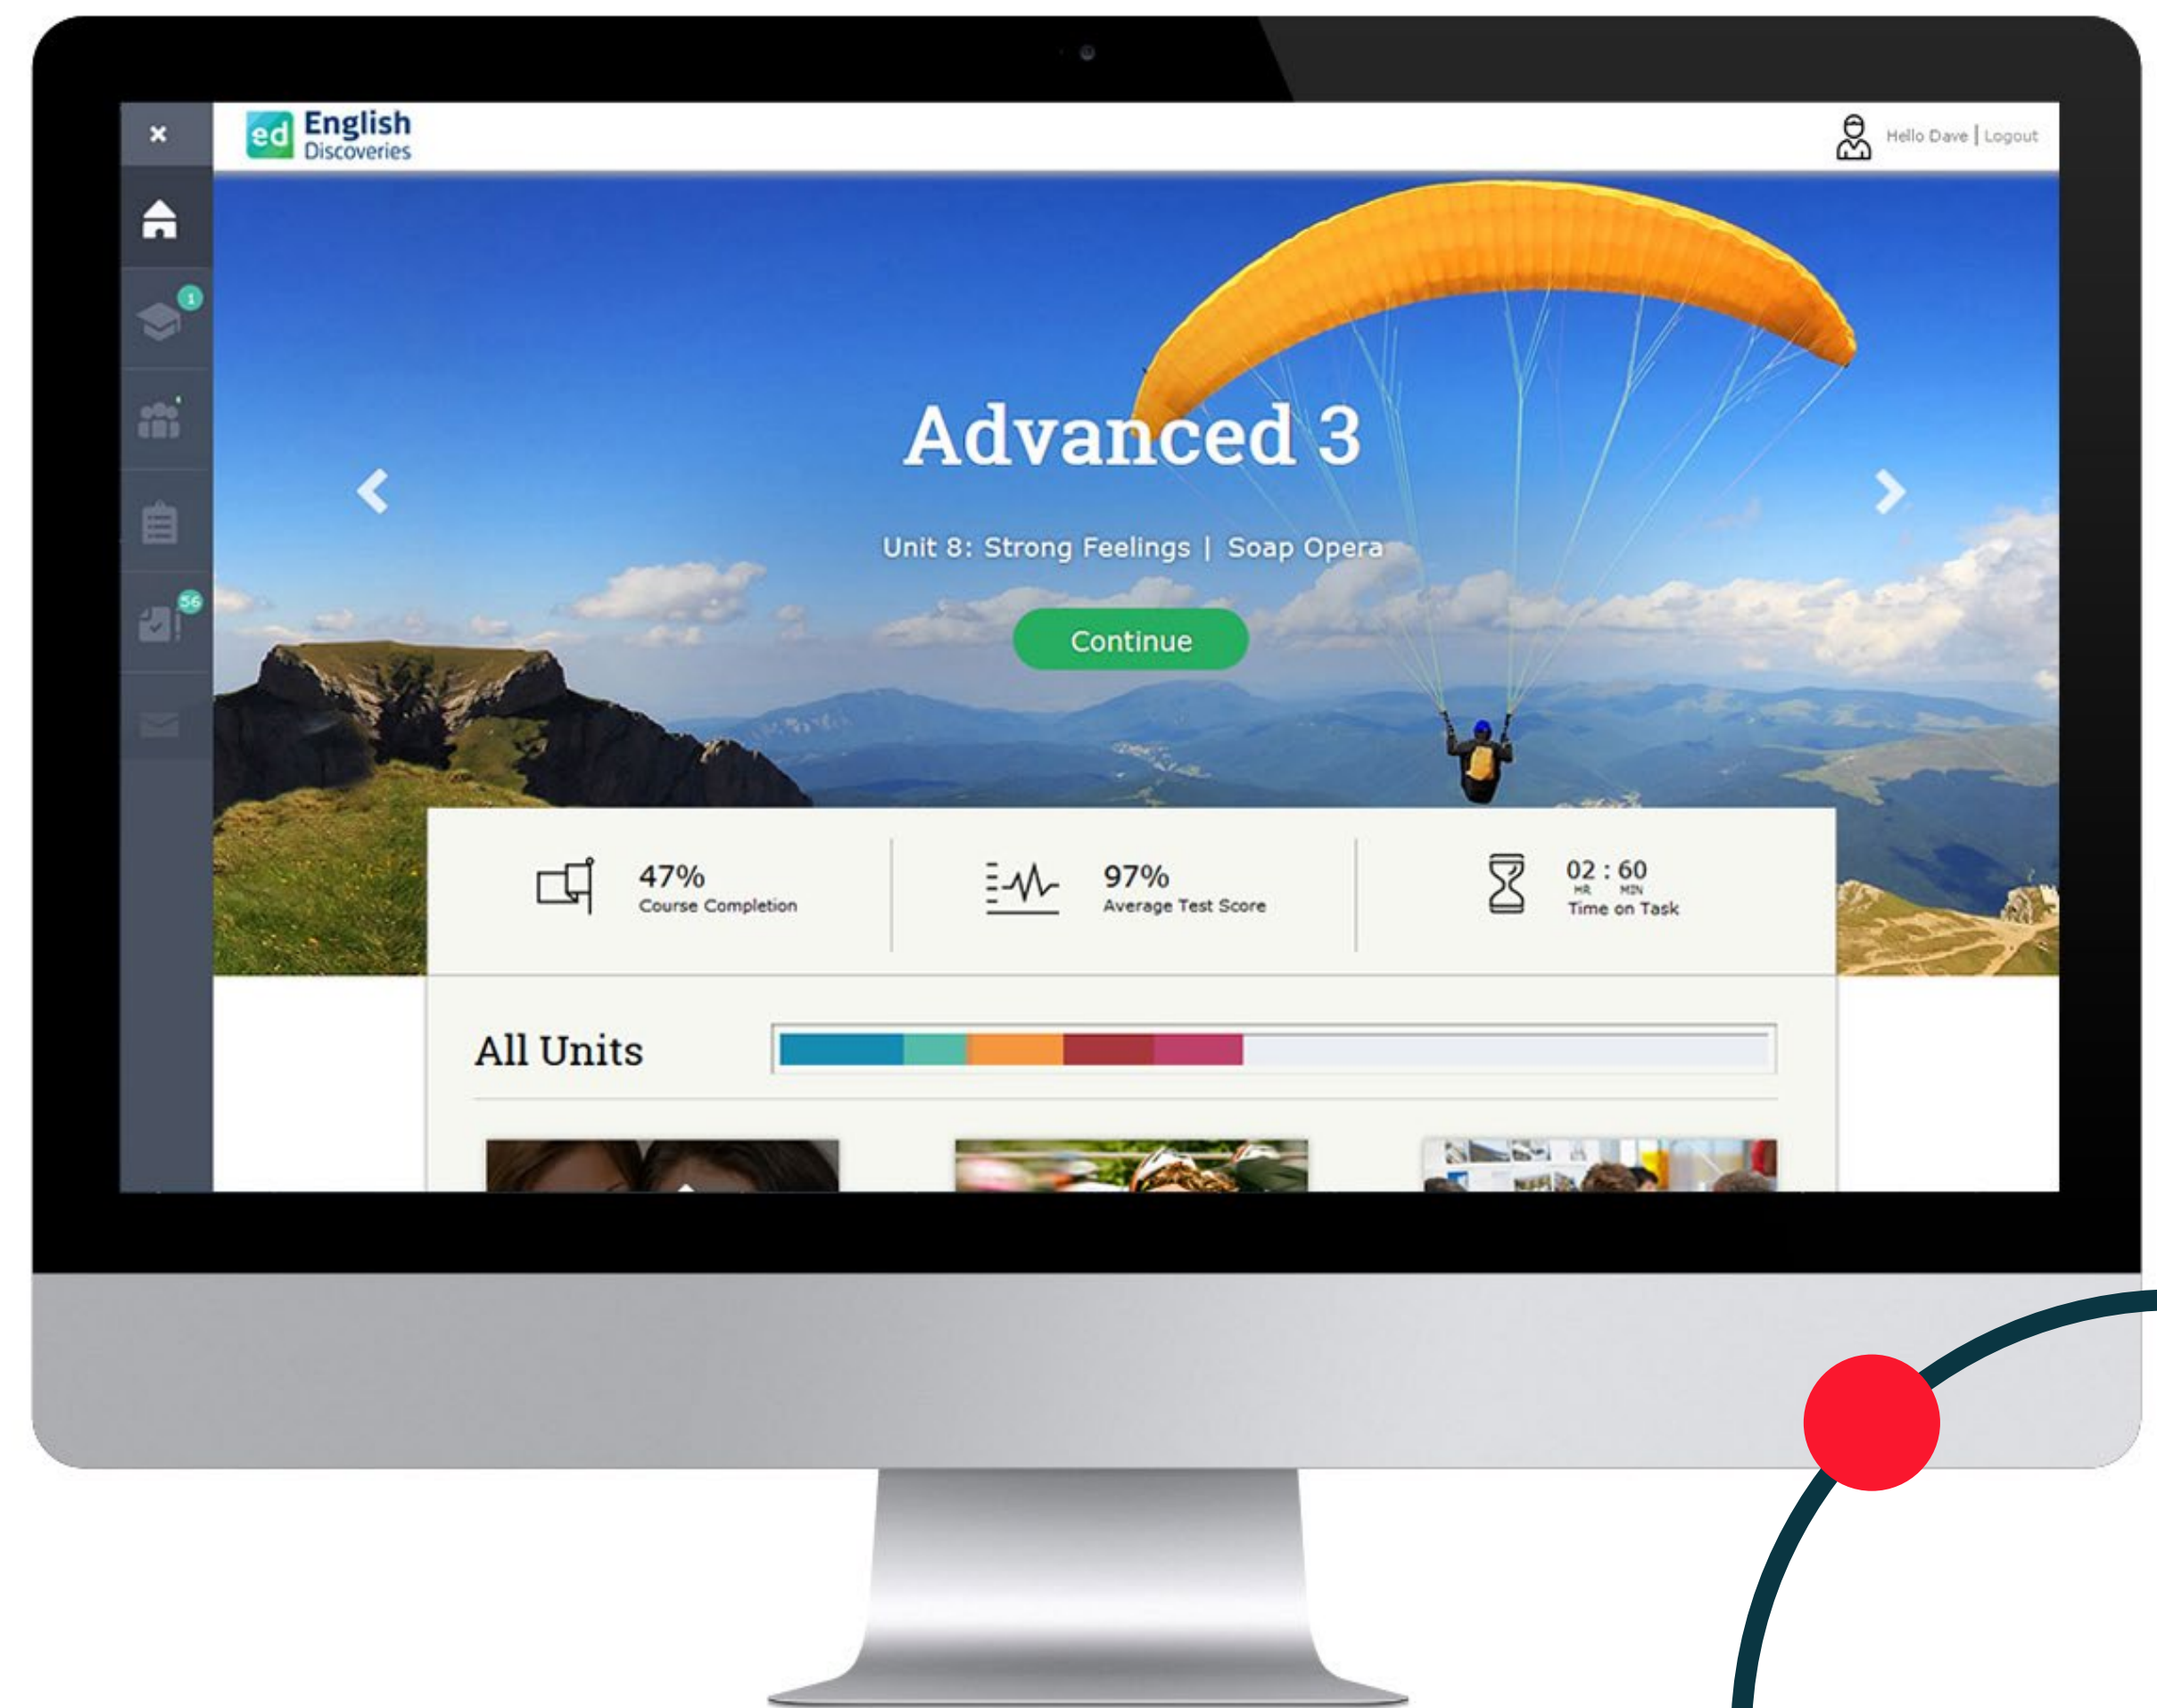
×

ed English Discoveries

Hello Dave | Logout

1

56

Advanced 3

Unit 8: Strong Feelings | Soap Opera

Continue

47%
Course Completion

97%
Average Test Score

02 : 60
HR MIN
Time on Task

All Units